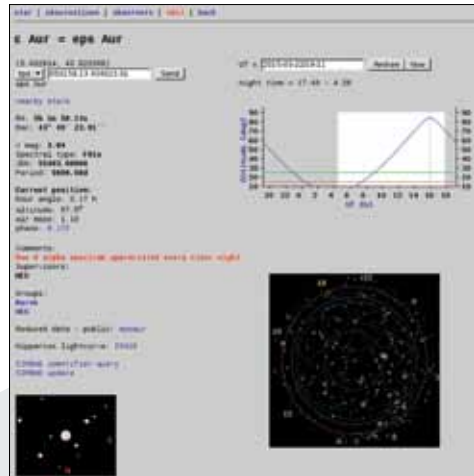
star | observations | observers | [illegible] | back

ε Aur = eps Aur

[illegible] Send
eps Aur

nearby stars

RA: 5h 1m 58.13s
Dec: 43° 49' 23.9"

V mag: 3.04
Spectral type: F0Ia
JD0: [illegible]
Period: 9890.000

Current position:
Hour angle: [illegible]
Altitude: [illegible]
Air mass: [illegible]
phase: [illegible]

Comments:
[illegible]
Supervisors:
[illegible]

Groups:
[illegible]
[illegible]

Reduced data - public: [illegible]

Hipparcos lightcurve: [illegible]

SIMBAD identifier query
SIMBAD update

UT = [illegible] Refresh Now
Night time = 17.44 - 6.39

Altitude [deg]
UT [h]